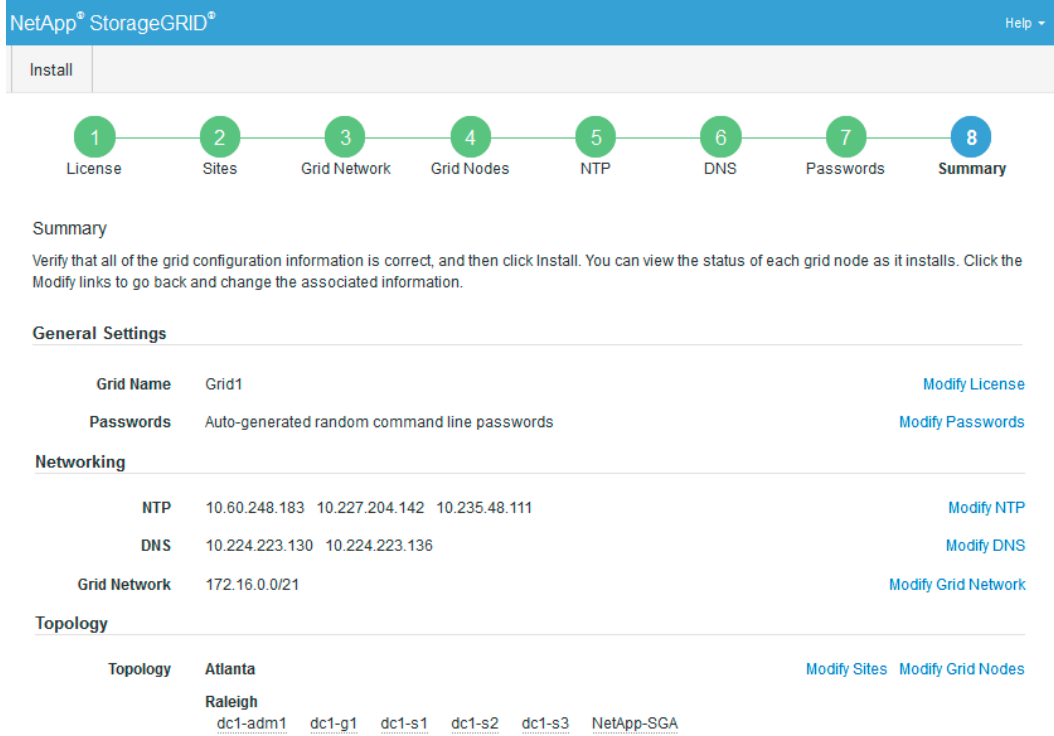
NetApp® StorageGRID®

Help ▾

Install

1 License
2 Sites
3 Grid Network
4 Grid Nodes
5 NTP
6 DNS
7 Passwords
8 Summary

Summary

Verify that all of the grid configuration information is correct, and then click Install. You can view the status of each grid node as it installs. Click the Modify links to go back and change the associated information.

General Settings

| | | |
|---|---|---|
| Grid Name | Grid1 | Modify License |
| Passwords | Auto-generated random command line passwords | Modify Passwords |

Networking

| | | |
|---|---|---|
| NTP | 10.60.248.183 10.227.204.142 10.235.48.111 | Modify NTP |
| DNS | 10.224.223.130 10.224.223.136 | Modify DNS |
| Grid Network | 172.16.0.0/21 | Modify Grid Network |

Topology

Topology Atlanta Modify Sites Modify Grid Nodes

Raleigh
dc1-adm1 dc1-g1 dc1-s1 dc1-s2 dc1-s3 NetApp-SGA